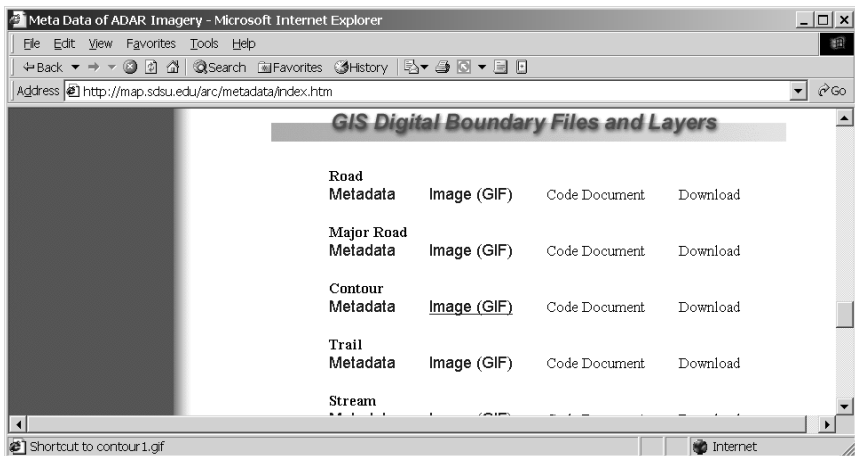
Meta Data of ADAR Imagery - Microsoft Internet Explorer

File Edit View Favorites Tools Help

Back Search Favorites History

Address http://map.sdsu.edu/arc/metadata/index.htm Go

GIS Digital Boundary Files and Layers

Road
Metadata Image (GIF) Code Document Download

Major Road
Metadata Image (GIF) Code Document Download

Contour
Metadata Image (GIF) Code Document Download

Trail
Metadata Image (GIF) Code Document Download

Stream
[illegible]

Shortcut to contour1.gif

Internet